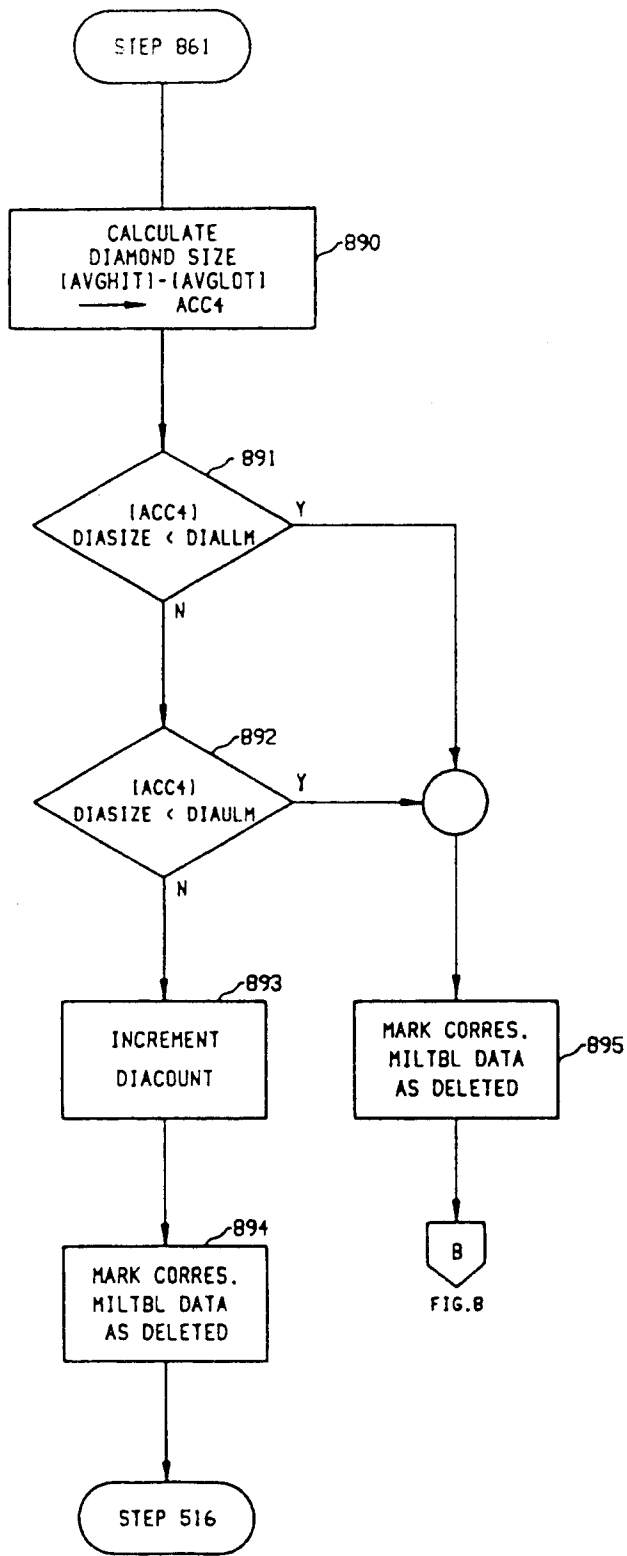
STEP 861

CALCULATE DIAMOND SIZE [AVGHIT]-[AVGLOT] ACC4

890

891

[ACC4] DIASIZE < DIALLM

Y

N

892

[ACC4] DIASIZE < DIAULM

Y

N

893

INCREMENT DIACOUNT

MARK CORRES. MILTBL DATA AS DELETED

895

894

MARK CORRES. MILTBL DATA AS DELETED

B

FIG.8

STEP 516